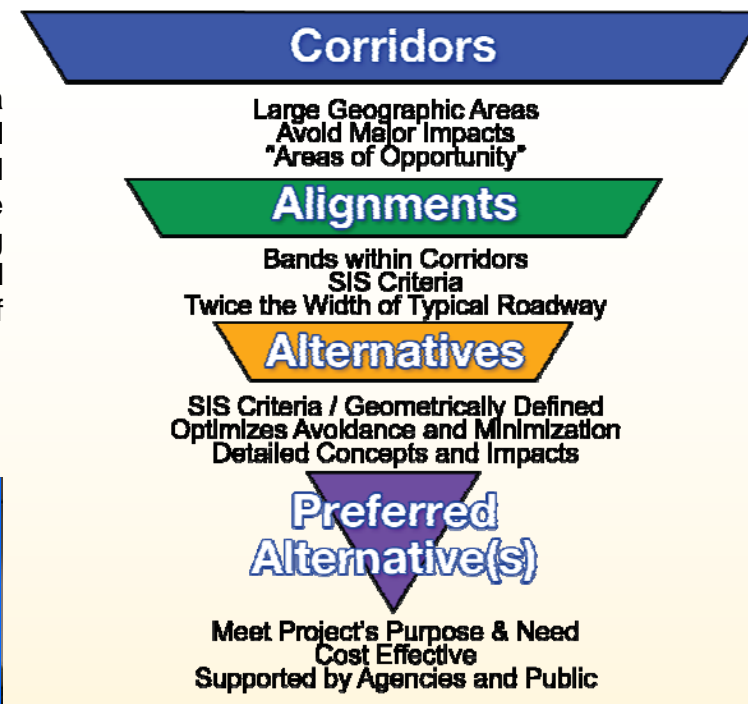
Corridors

Large Geographic Areas
Avoid Major Impacts
"Areas of Opportunity"

Alignments

Bands within Corridors
SIS Criteria
Twice the Width of Typical Roadway

Alternatives

SIS Criteria / Geometrically Defined
Optimizes Avoidance and Minimization
Detailed Concepts and Impacts

Preferred
Alternative(s)

Meet Project's Purpose & Need
Cost Effective
Supported by Agencies and Public